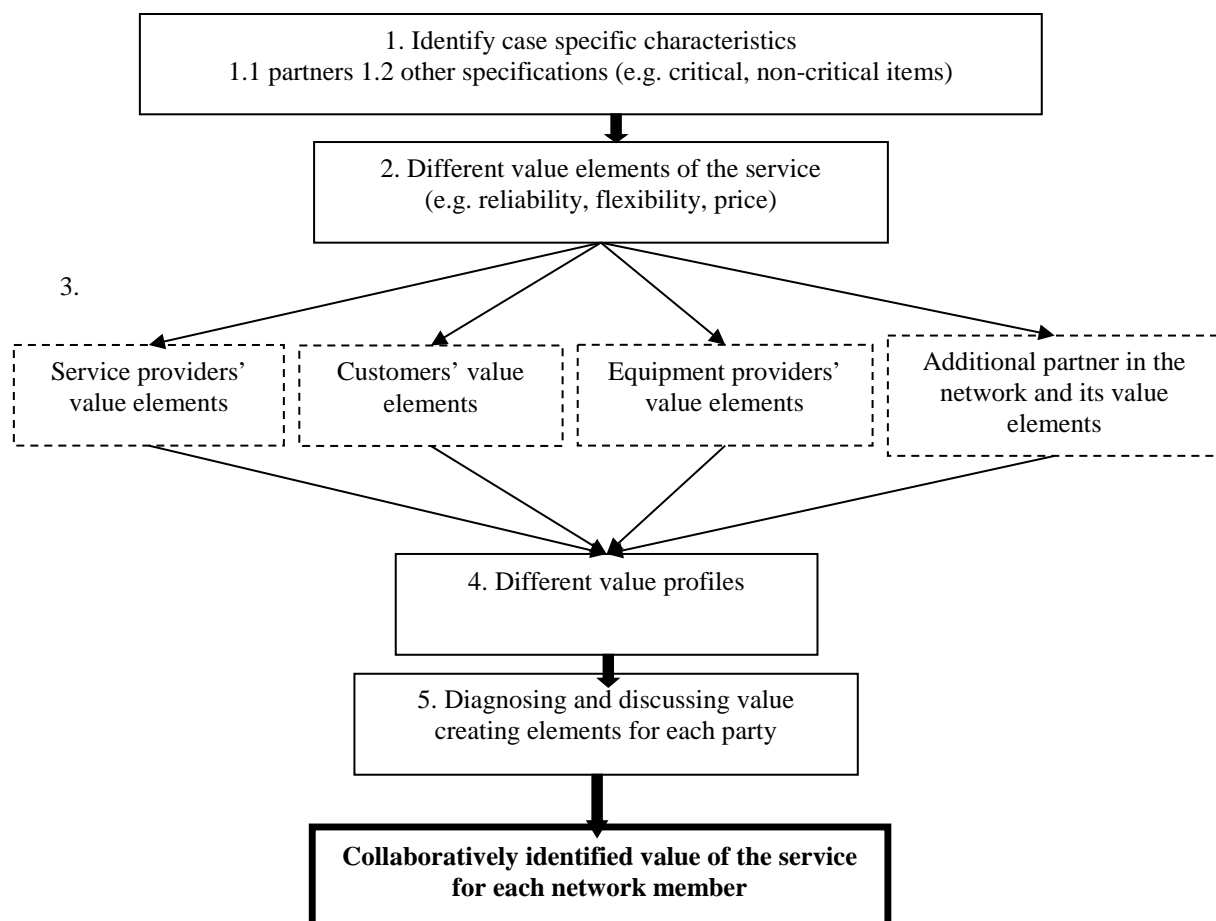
1. Identify case specific characteristics
1.1 partners 1.2 other specifications (e.g. critical, non-critical items)

2. Different value elements of the service
(e.g. reliability, flexibility, price)

3.

Service providers' value elements

Customers' value elements

Equipment providers' value elements

Additional partner in the network and its value elements

4. Different value profiles

5. Diagnosing and discussing value creating elements for each party

**Collaboratively identified value of the service for each network member**